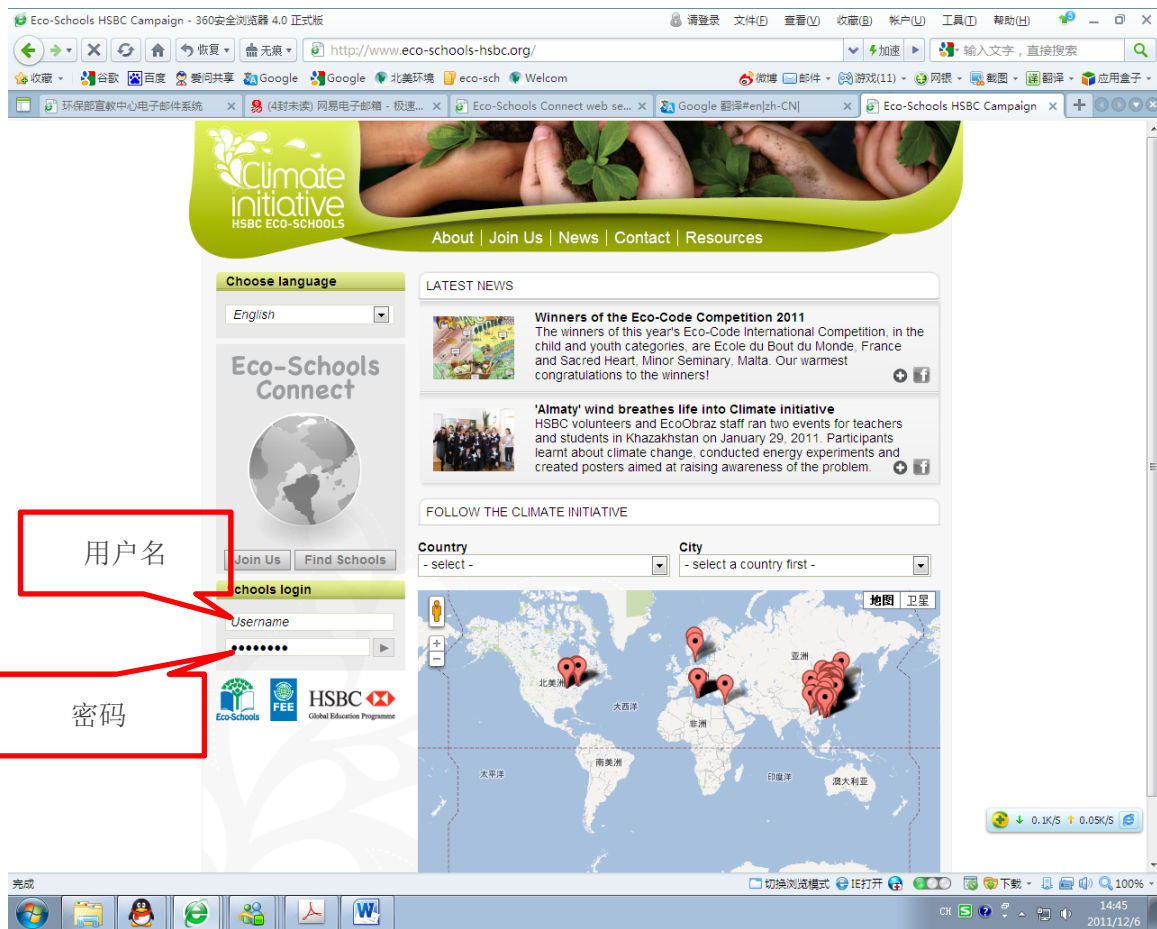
Eco-Schools HSBC Campaign - 360安全浏览器 4.0 正式版

请登录 文件(F) 查看(V) 收藏(B) 帐户(U) 工具(T) 帮助(H)

恢复 无痕 http://www.eco-schools-hsbc.org/ 加速 输入文字，直接搜索

收藏 谷歌 百度 爱问共享 Google Google 北美环境 eco-sch Welcom 微博 邮件 游戏(11) 网银 截图 翻译 应用盒子

环保部宣教中心电子邮件系统 (4封未读) 网易电子邮箱 - 极速... Eco-Schools Connect web se... Google 翻译#en|zh-CN| Eco-Schools HSBC Campaign

Climate initiative
HSBC ECO-SCHOOLS

About | Join Us | News | Contact | Resources

Choose language
English

Eco-Schools Connect

Join Us Find Schools

用户名

Schools login
Username
••••••••

密码

Eco-Schools FEE HSBC Global Education Programme

LATEST NEWS

Winners of the Eco-Code Competition 2011
The winners of this year's Eco-Code International Competition, in the child and youth categories, are Ecole du Bout du Monde, France and Sacred Heart, Minor Seminary, Malta. Our warmest congratulations to the winners!

'Almaty' wind breathes life into Climate initiative
HSBC volunteers and EcoObraz staff ran two events for teachers and students in Khazakhstan on January 29, 2011. Participants learnt about climate change, conducted energy experiments and created posters aimed at raising awareness of the problem.

FOLLOW THE CLIMATE INITIATIVE

Country
- select -
City
- select a country first -

地图 卫星
亚洲 北美洲 大西洋 非洲 南美洲 太平洋 印度洋 澳大利亚

0.1K/S 0.05K/S

完成 切换浏览模式 IE打开 下载 100%

CH 14:45 2011/12/6